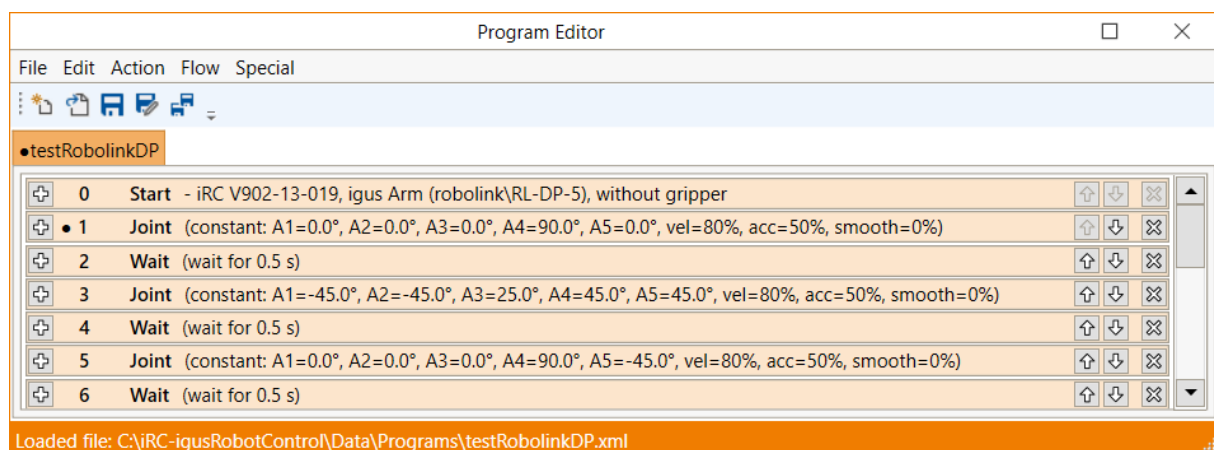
Program Editor

File Edit Action Flow Special

●testRobolinkDP

0 **Start** - iRC V902-13-019, igus Arm (robolink\RL-DP-5), without gripper

● 1 **Joint** (constant: A1=0.0°, A2=0.0°, A3=0.0°, A4=90.0°, A5=0.0°, vel=80%, acc=50%, smooth=0%)

2 **Wait** (wait for 0.5 s)

3 **Joint** (constant: A1=-45.0°, A2=-45.0°, A3=25.0°, A4=45.0°, A5=45.0°, vel=80%, acc=50%, smooth=0%)

4 **Wait** (wait for 0.5 s)

5 **Joint** (constant: A1=0.0°, A2=0.0°, A3=0.0°, A4=90.0°, A5=-45.0°, vel=80%, acc=50%, smooth=0%)

6 **Wait** (wait for 0.5 s)

Loaded file: C:\iRC-igusRobotControl\Data\Programs\testRobolinkDP.xml